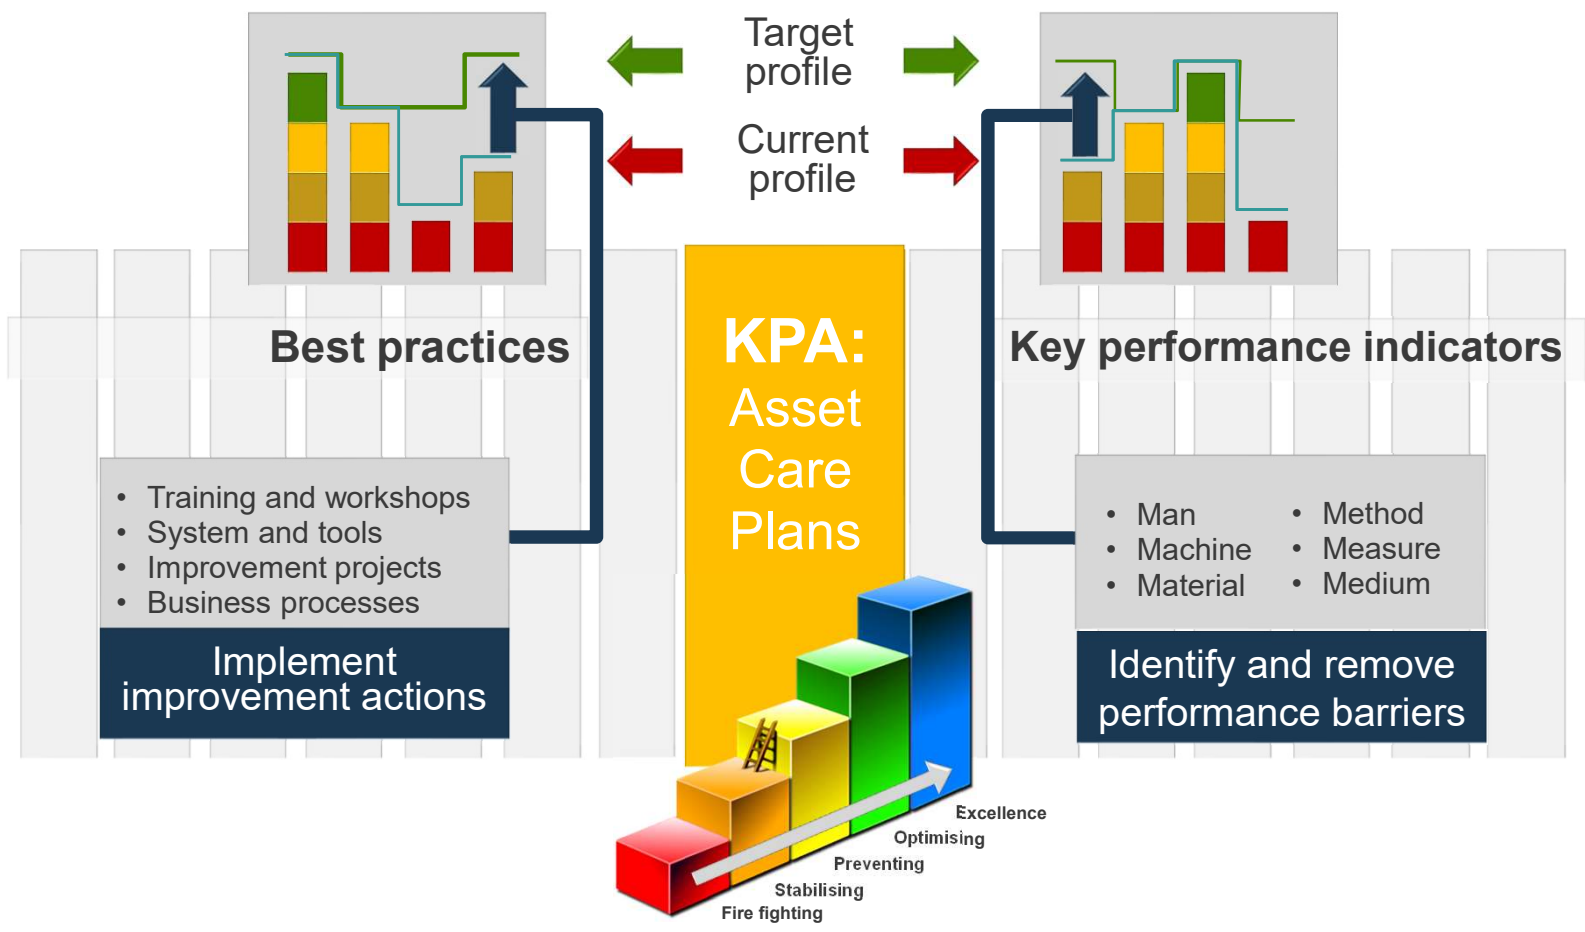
Target profile

Current profile

Best practices

KPA:
Asset Care Plans

Key performance indicators

- Training and workshops
- System and tools
- Improvement projects
- Business processes

Implement improvement actions

- Man
- Machine
- Material
- Method
- Measure
- Medium

Identify and remove performance barriers

Excellence
Optimising
Preventing
Stabilising
Fire fighting